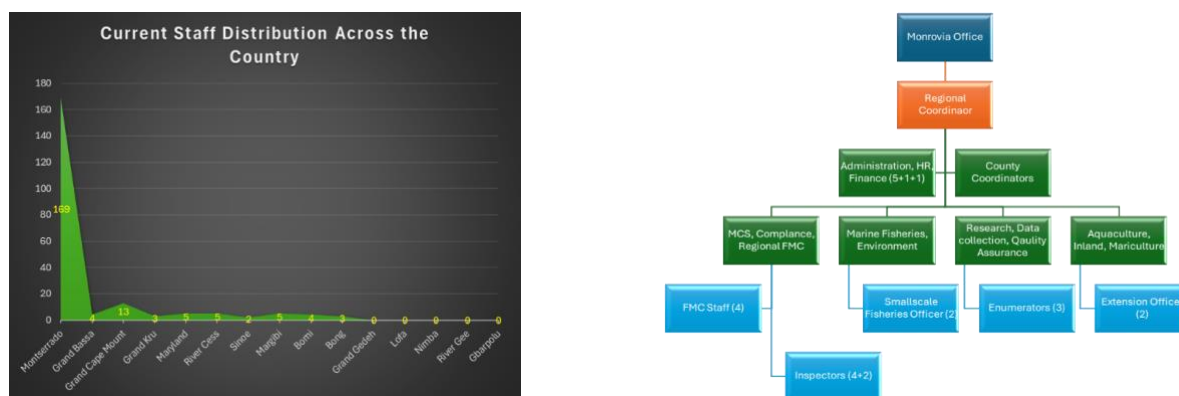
Current Staff Distribution Across the Country

180
160
140
120
100
80
60
40
20
0

169
4
13
3
5
5
2
5
4
3
0
0
0
0
0

Monserrado
Grand Bassa
Grand Cape Mount
Grand Kru
Maryland
River Cess
Sinoe
Margibi
Bomi
Bong
Grand Gedeh
Lofa
Nimba
River Gee
Gbarpolu

Monrovia Office

Regional Coordinaor

Administration, HR, Finance (5+1+1)

County Coordinators

MCS, Complance, Regional FMC

Marine Fisheries, Environment

Research, Data collection, Qaulity Assurance

Aquaculture, Inland, Mariculture

FMC Staff (4)

Inspectors (4+2)

Smallscale Fisheries Officer (2)

Enumerators (3)

Extension Office (2)